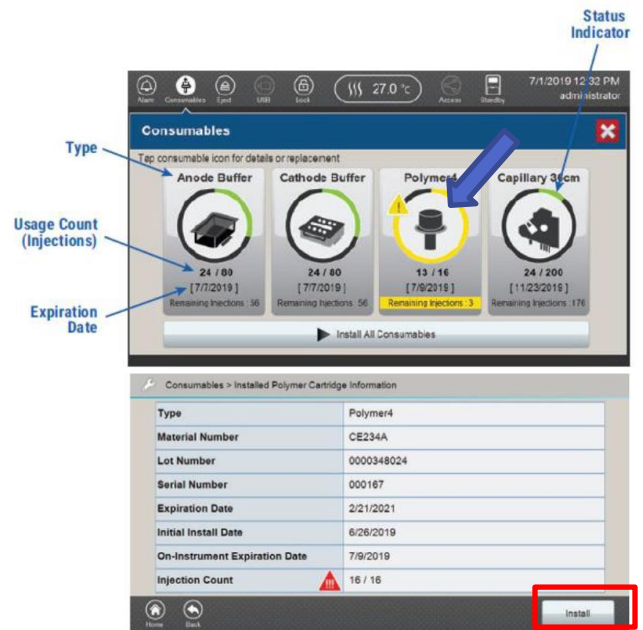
Status Indicator

Alarm Consumables Eject USB Lock 27.0 °c Access Standby 7/1/2019 12:32 PM administrator

Consumables

Type

Tap consumable icon for details or replacement

Anode Buffer

Cathode Buffer

Polymer4

Capillary 36cm

Usage Count (Injections)

24 / 80
[7/7/2019]
Remaining Injections : 56

24 / 80
[7/7/2019]
Remaining Injections : 56

13 / 16
[7/9/2019]
Remaining Injections : 3

24 / 200
[11/23/2019]
Remaining Injections : 176

Expiration Date

Install All Consumables

Consumables > Installed Polymer Cartridge Information

| Type | Polymer4 |
|---|---|
| Material Number | CE234A |
| Lot Number | 0000348024 |
| Serial Number | 000167 |
| Expiration Date | 2/21/2021 |
| Initial Install Date | 6/26/2019 |
| On-Instrument Expiration Date | 7/9/2019 |
| Injection Count | 16 / 16 |

Home Back

Install